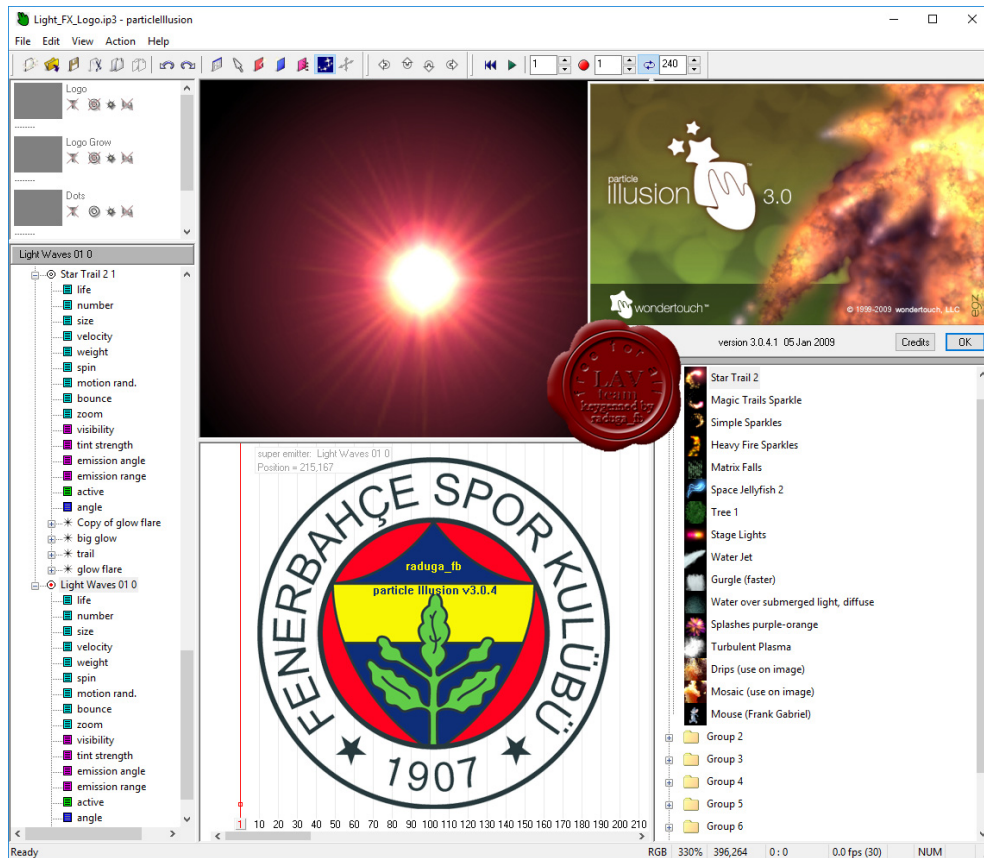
Light_FX_Logo.ip3 - particleIllusion

File Edit View Action Help

1 1 240

Logo

Logo Grow

Dots

Light Waves 01 0

Star Trail 2 1
life
number
size
velocity
weight
spin
motion rand.
bounce
zoom
visibility
tint strength
emission angle
emission range
active
angle
Copy of glow flare
big glow
trail
glow flare
Light Waves 01 0
life
number
size
velocity
weight
spin
motion rand.
bounce
zoom
visibility
tint strength
emission angle
emission range
active
angle

particle illusion 3.0

wondertouch™

© 1999-2009 wondertouch, LLC

version 3.0.4.1 05 Jan 2009

Credits OK

LAV team keygenned by radugaf_fb

super emitter: Light Waves 01 0
Position = 215,167

FENERBAHÇE SPOR KULÜBÜ
raduga_fb
particle Illusion v3.0.4
1907

1 10 20 30 40 50 60 70 80 90 100 110 120 130 140 150 160 170 180 190 200 210

Star Trail 2
Magic Trails Sparkle
Simple Sparkles
Heavy Fire Sparkles
Matrix Falls
Space Jellyfish 2
Tree 1
Stage Lights
Water Jet
Gurgle (faster)
Water over submerged light, diffuse
Splashes purple-orange
Turbulent Plasma
Drips (use on image)
Mosaic (use on image)
Mouse (Frank Gabriel)
Group 2
Group 3
Group 4
Group 5
Group 6

Ready RGB 330% 396,264 0 : 0 0.0 fps (30) NUM